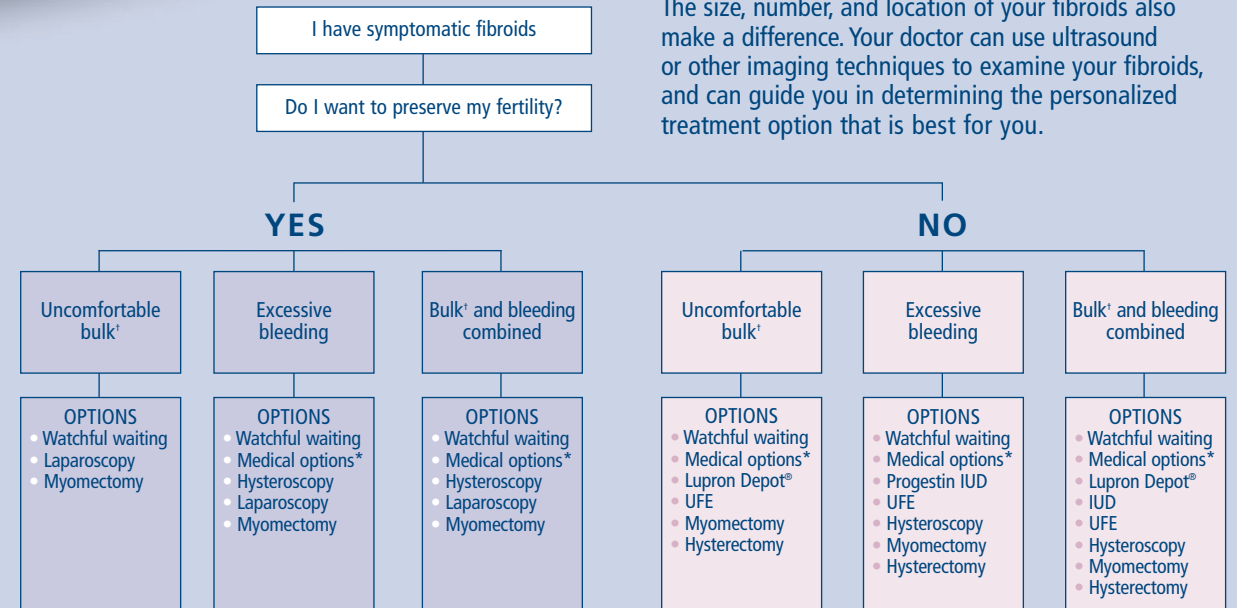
I have symptomatic fibroids

Do I want to preserve my fertility?

The size, number, and location of your fibroids also make a difference. Your doctor can use ultrasound or other imaging techniques to examine your fibroids, and can guide you in determining the personalized treatment option that is best for you.

YES

Uncomfortable bulk†

OPTIONS
• Watchful waiting
• Laparoscopy
• Myomectomy

Excessive bleeding

OPTIONS
• Watchful waiting
• Medical options*
• Hysteroscopy
• Laparoscopy
• Myomectomy

Bulk† and bleeding combined

OPTIONS
• Watchful waiting
• Medical options*
• Hysteroscopy
• Laparoscopy
• Myomectomy

NO

Uncomfortable bulk†

OPTIONS
• Watchful waiting
• Medical options*
• Lupron Depot®
• UFE
• Myomectomy
• Hysterectomy

Excessive bleeding

OPTIONS
• Watchful waiting
• Medical options*
• Progestin IUD
• UFE
• Hysteroscopy
• Myomectomy
• Hysterectomy

Bulk† and bleeding combined

OPTIONS
• Watchful waiting
• Medical options*
• Lupron Depot®
• IUD
• UFE
• Hysteroscopy
• Myomectomy
• Hysterectomy